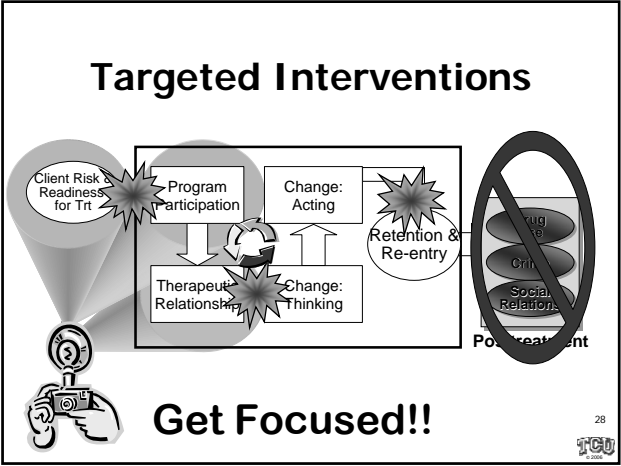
Targeted Interventions

Client Risk & Readiness for Trt

Program Participation

Change: Acting

Retention & Re-entry

Therapeutic Relationship

Change: Thinking

Drug Use

Crime

Social Relations

Posttreatment

Get Focused!!

28

TCU
© 2006